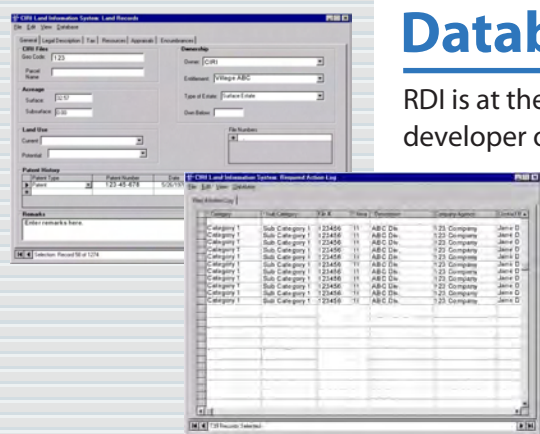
CIRI Land Information System: Land Records

File Edit View Database

General | Legal Description | Tax | Resources | Appraisals | Encumbrances

CIRI Files

Geo Code 123

Parcel Name

Acreage

Surface 32.57

Subsurface 0.00

Ownership

Owner CIRI

Entitlement Village ABC

Type of Estate Surface Estate

Own Below

Land Use

Current

Potential

File Numbers

Patent History

Patent Type | Patent Number | Date

Patent | 123-45-678 | 5/26/19

Remarks

Enter remarks here.

Selection: Record 58 of 1274

CIRI Land Information System: Request Action Log

File Edit View Database

Request Action Log

| Category | Sub Category | File # | T Desc | Description | Company Agency | Contact P |
|---|---|---|---|---|---|---|
| Category 1 | Sub Category 1 | 123456 | 11 | ABC Dis | 123 Company | Jane D |
| Category 1 | Sub Category 1 | 123456 | 11 | ABC Dis | 123 Company | Jane D |
| Category 1 | Sub Category 1 | 123456 | 11 | ABC Dis | 123 Company | Jane D |
| Category 1 | Sub Category 1 | 123456 | 11 | ABC Dis | 123 Company | Jane D |
| Category 1 | Sub Category 1 | 123456 | 11 | ABC Dis | 123 Company | Jane D |
| Category 1 | Sub Category 1 | 123456 | 11 | ABC Dis | 123 Company | Jane D |
| Category 1 | Sub Category 1 | 123456 | 11 | ABC Dis | 123 Company | Jane D |
| Category 1 | Sub Category 1 | 123456 | 11 | ABC Dis | 123 Company | Jane D |
| Category 1 | Sub Category 1 | 123456 | 11 | ABC Dis | 123 Company | Jane D |
| Category 1 | Sub Category 1 | 123456 | 11 | ABC Dis | 123 Company | Jane D |

728 Records Selected

Datab

RDI is at the

developer o